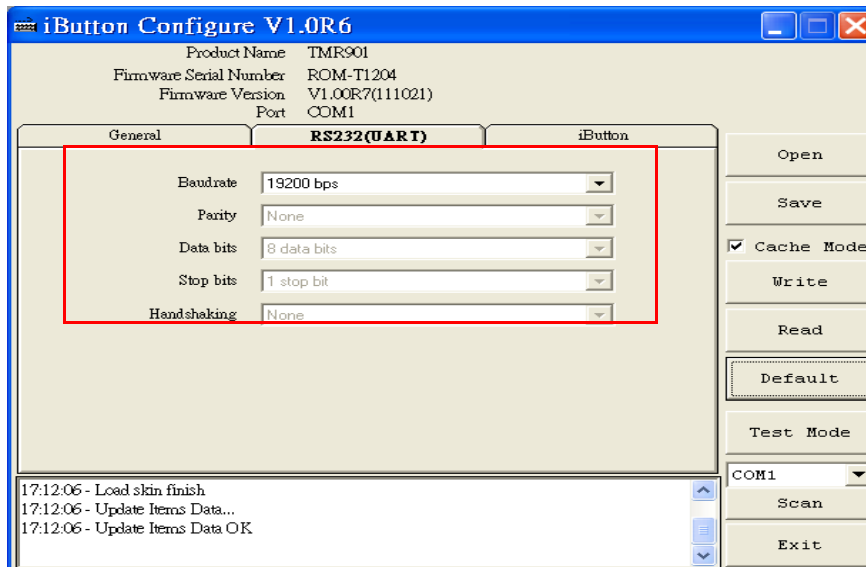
iButton Configure V1.0R6

Product Name TMR901
Firmware Serial Number ROM-T1204
Firmware Version V1.00R7(111021)
Port COM1

General
RS232(UART)
iButton

Baudrate 19200 bps
Parity None
Data bits 8 data bits
Stop bits 1 stop bit
Handshaking None

Open
Save
Cache Mode
Write
Read
Default
Test Mode
COM1
Scan
Exit

17:12:06 - Load skin finish
17:12:06 - Update Items Data...
17:12:06 - Update Items Data OK